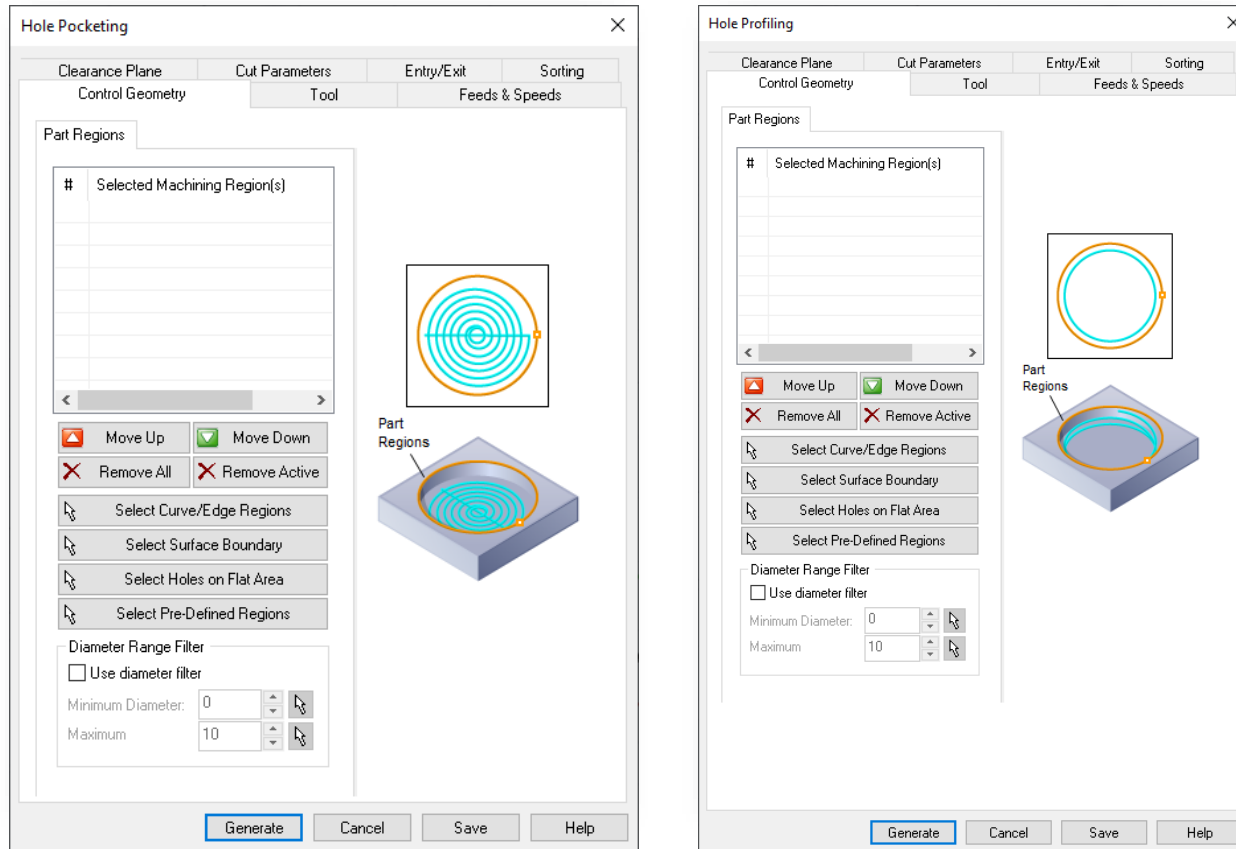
Hole Pocketing

Clearance Plane
Cut Parameters
Entry/Exit
Sorting
Control Geometry
Tool
Feeds & Speeds

Part Regions

| # | Selected Machining Region(s) |
|---|---|

Move Up
Move Down
Remove All
Remove Active
Select Curve/Edge Regions
Select Surface Boundary
Select Holes on Flat Area
Select Pre-Defined Regions

Diameter Range Filter
Use diameter filter
Minimum Diameter: 0
Maximum 10

Part Regions

Generate
Cancel
Save
Help

Hole Profiling

Clearance Plane
Cut Parameters
Entry/Exit
Sorting
Control Geometry
Tool
Feeds & Speeds

Part Regions

| # | Selected Machining Region(s) |
|---|---|

Move Up
Move Down
Remove All
Remove Active
Select Curve/Edge Regions
Select Surface Boundary
Select Holes on Flat Area
Select Pre-Defined Regions

Diameter Range Filter
Use diameter filter
Minimum Diameter: 0
Maximum 10

Part Regions

Generate
Cancel
Save
Help